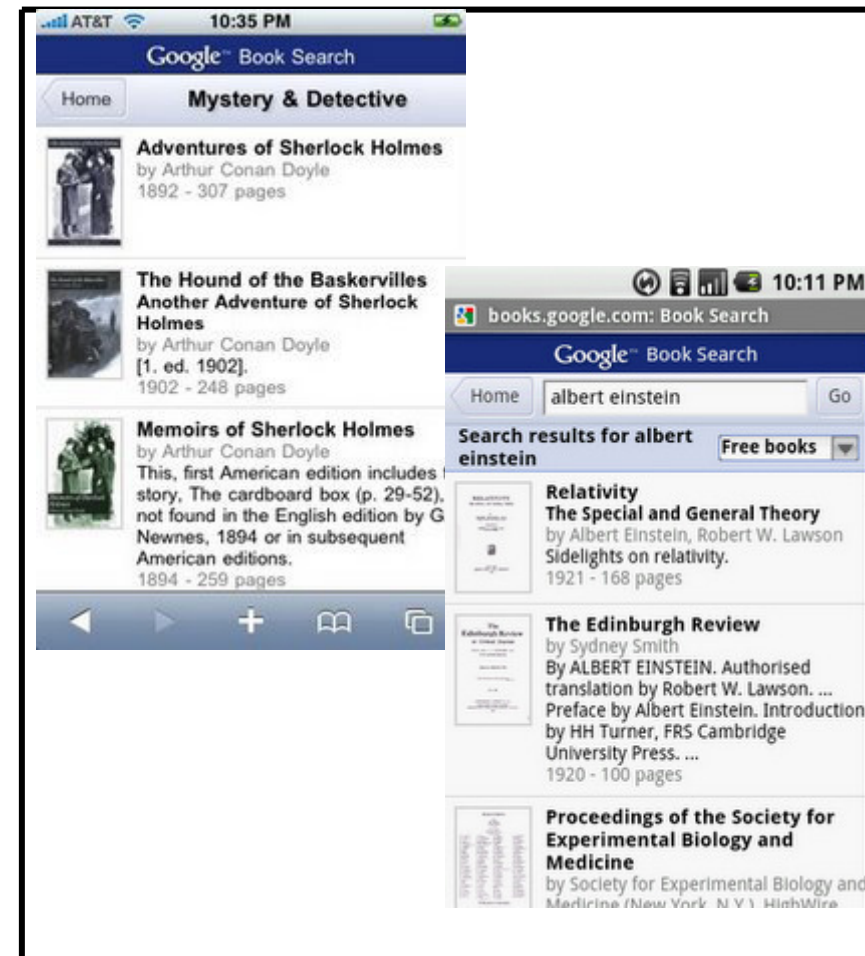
AT&T 10:35 PM

Google Book Search

Home Mystery & Detective

Adventures of Sherlock Holmes
by Arthur Conan Doyle
1892 - 307 pages

The Hound of the Baskervilles Another Adventure of Sherlock Holmes
by Arthur Conan Doyle
[1. ed. 1902].
1902 - 248 pages

Memoirs of Sherlock Holmes
by Arthur Conan Doyle
This, first American edition includes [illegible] story, The cardboard box (p. 29-52), not found in the English edition by G Newnes, 1894 or in subsequent American editions.
1894 - 259 pages

10:11 PM

books.google.com: Book Search

Google Book Search

Home albert einstein Go

Search results for albert einstein Free books

Relativity
The Special and General Theory
by Albert Einstein, Robert W. Lawson
Sidelights on relativity.
1921 - 168 pages

The Edinburgh Review
by Sydney Smith
By ALBERT EINSTEIN. Authorised translation by Robert W. Lawson. ... Preface by Albert Einstein. Introduction by HH Turner, FRS Cambridge University Press. ...
1920 - 100 pages

Proceedings of the Society for Experimental Biology and Medicine
by Society for Experimental Biology and Medicine (New York, N.Y.) HighWire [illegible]